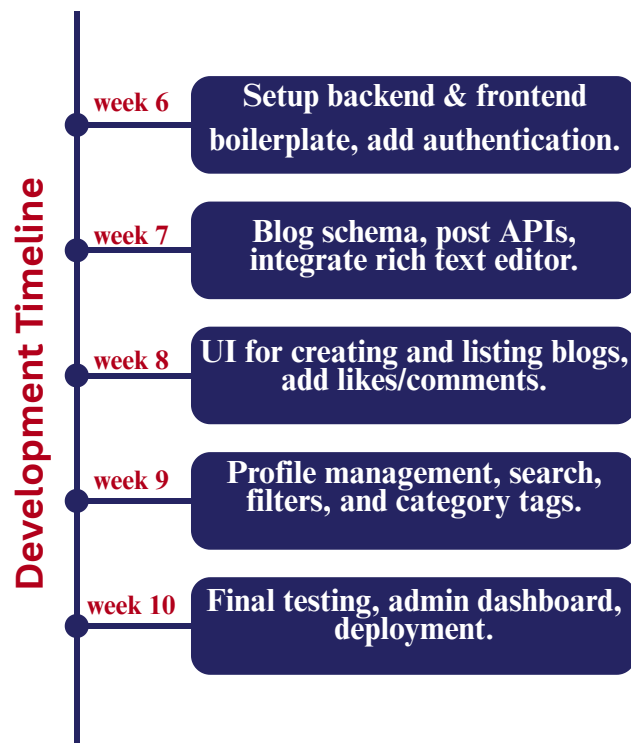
Development Timeline

week 6
Setup backend & frontend boilerplate, add authentication.

week 7
Blog schema, post APIs, integrate rich text editor.

week 8
UI for creating and listing blogs, add likes/comments.

week 9
Profile management, search, filters, and category tags.

week 10
Final testing, admin dashboard, deployment.